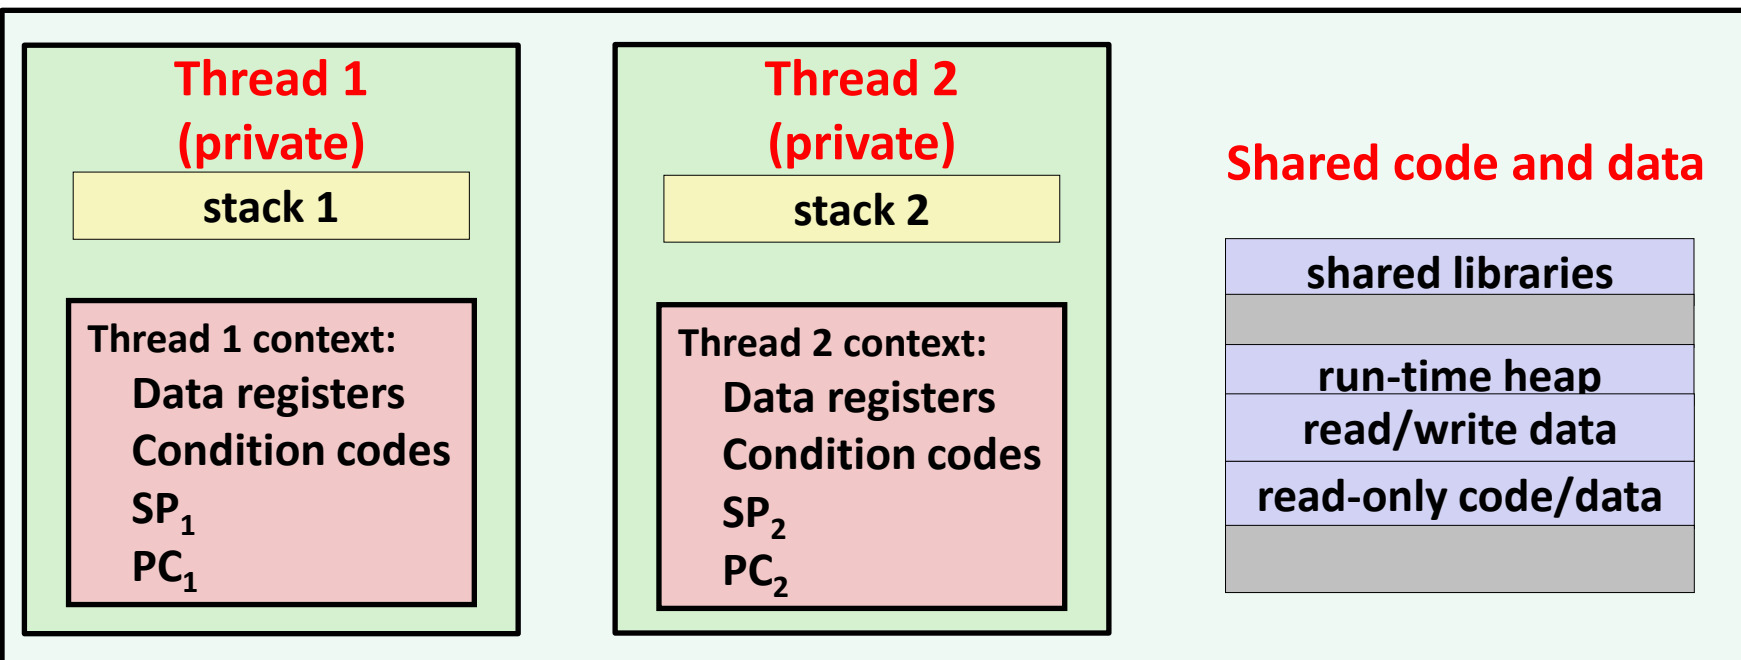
Thread 1
(private)

stack 1

Thread 1 context:
Data registers
Condition codes
$SP_1$
$PC_1$

Thread 2
(private)

stack 2

Thread 2 context:
Data registers
Condition codes
$SP_2$
$PC_2$

Shared code and data

shared libraries

run-time heap

read/write data

read-only code/data